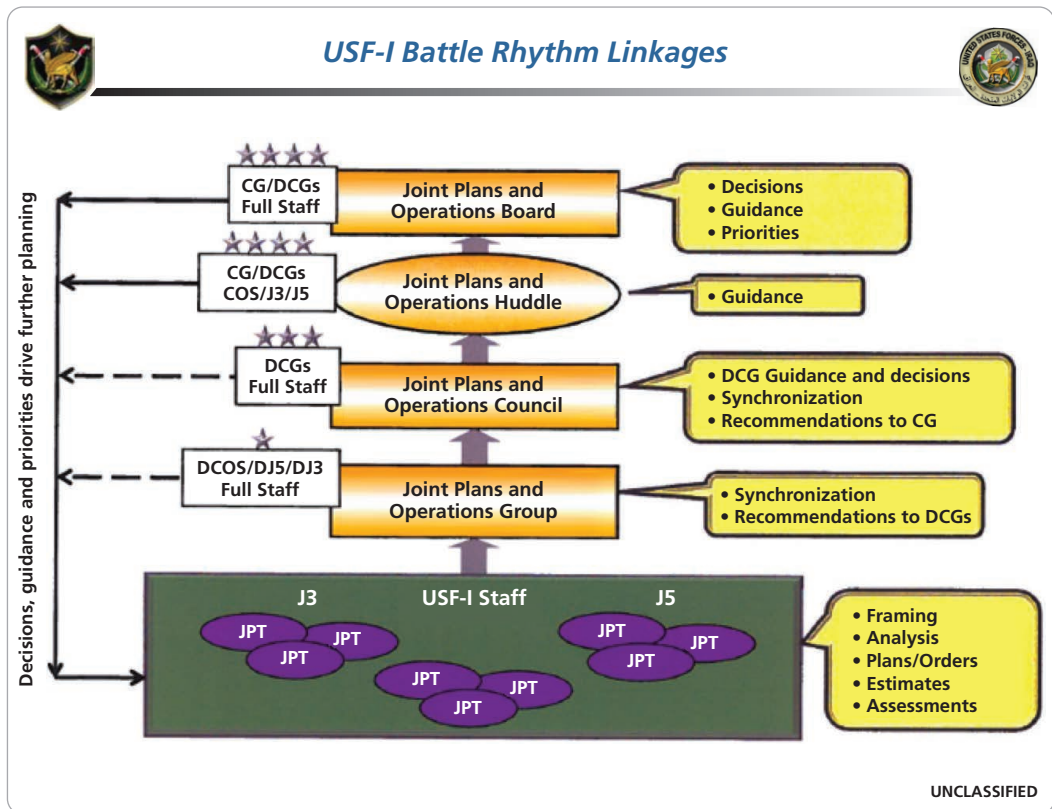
USF-I Battle Rhythm Linkages

UNITED STATES FORCES - IRAQ

Decisions, guidance and priorities drive further planning

CG/DCGs Full Staff

Joint Plans and Operations Board

• Decisions
• Guidance
• Priorities

CG/DCGs COS/J3/J5

Joint Plans and Operations Huddle

• Guidance

DCGs Full Staff

Joint Plans and Operations Council

• DCG Guidance and decisions
• Synchronization
• Recommendations to CG

DCOS/DJ5/DJ3 Full Staff

Joint Plans and Operations Group

• Synchronization
• Recommendations to DCGs

J3

USF-I Staff

J5

JPT

JPT

JPT

JPT

JPT

JPT

JPT

JPT

JPT

• Framing
• Analysis
• Plans/Orders
• Estimates
• Assessments

UNCLASSIFIED